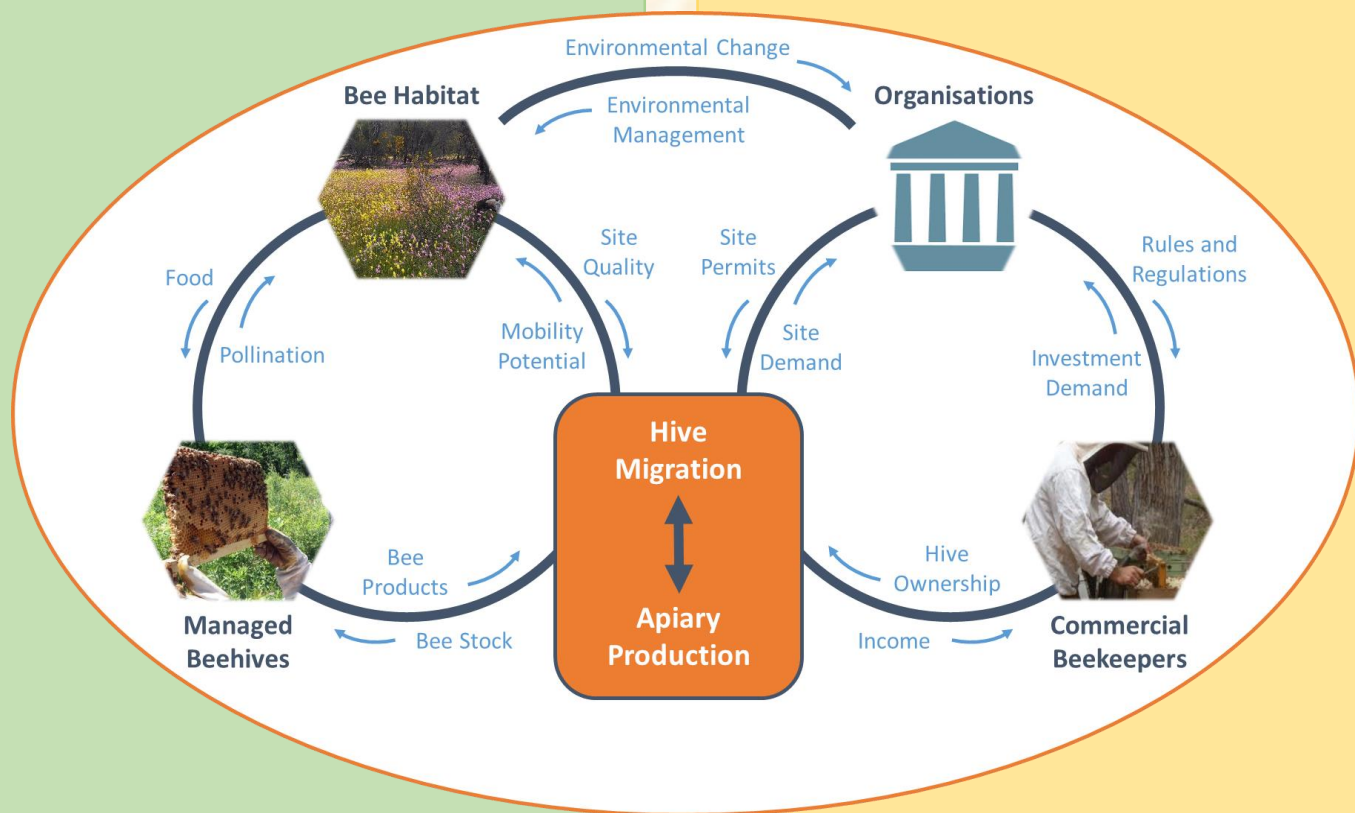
Environmental Change

Bee Habitat

Environmental Management

Organisations

Site Quality

Site Permits

Rules and Regulations

Food

Pollination

Mobility Potential

Site Demand

Investment Demand

Hive Migration

Apiary Production

Bee Products

Hive Ownership

Managed Beehives

Bee Stock

Income

Commercial Beekeepers